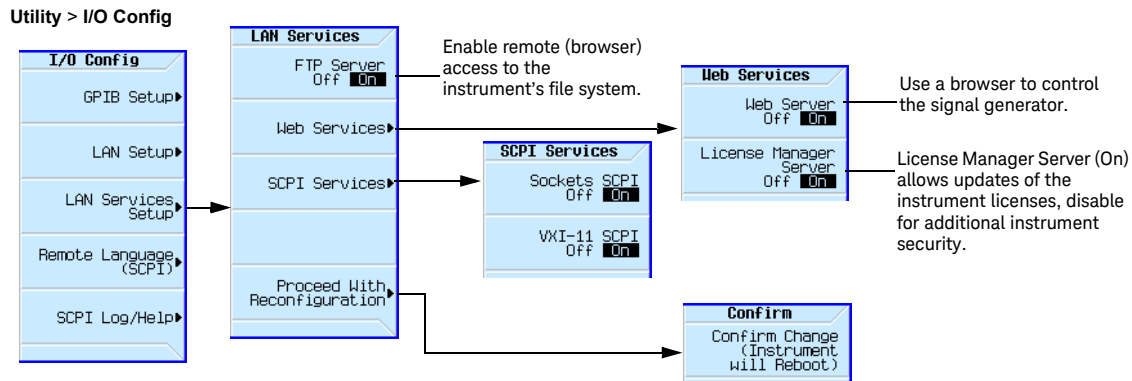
Utility > I/O Config

I/O Config
GPIB Setup
LAN Setup
LAN Services Setup
Remote Language (SCPI)
SCPI Log/Help

LAN Services
FTP Server Off On
Web Services
SCPI Services
Proceed With Reconfiguration

Enable remote (browser) access to the instrument's file system.

SCPI Services
Sockets SCPI Off On
VXI-11 SCPI Off On

Web Services
Web Server Off On
License Manager Server Off On

Use a browser to control the signal generator.

License Manager Server (On) allows updates of the instrument licenses, disable for additional instrument security.

Confirm
Confirm Change (Instrument will Reboot)